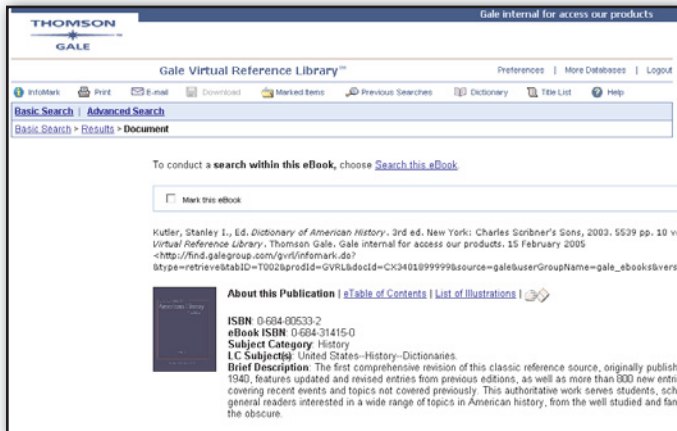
THOMSON

GALE

Gale internal for access our products

Gale Virtual Reference Library™

Preferences | More Databases | Logout

InfoMark Print E-mail Download Marked Items Previous Searches Dictionary Title List Help

Basic Search | Advanced Search

Basic Search > Results > Document

To conduct a search within this eBook, choose Search this eBook.

Mark this eBook

Kutler, Stanley I., Ed. Dictionary of American History. 3rd ed. New York: Charles Scribner's Sons, 2003. 5539 pp. 10 v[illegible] Virtual Reference Library. Thomson Gale. Gale internal for access our products. 15 February 2005 <http://find.galegroup.com/gvrl/infomark.do?&type=retrieve&tabID=T002&prodId=GVRL&docId=CX3401899999&source=gale&userGroupName=gale_ebooks&vers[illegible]

About this Publication | eTable of Contents | List of Illustrations |

ISBN: 0-684-80533-2
eBook ISBN: 0-684-31415-0
Subject Category: History
LC Subject(s): United States--History--Dictionaries.
Brief Description: The first comprehensive revision of this classic reference source, originally publish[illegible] 1940, features updated and revised entries from previous editions, as well as more than 800 new entri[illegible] covering recent events and topics not covered previously. This authoritative work serves students, sch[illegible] general readers interested in a wide range of topics in American history, from the well studied and fa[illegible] the obscure.